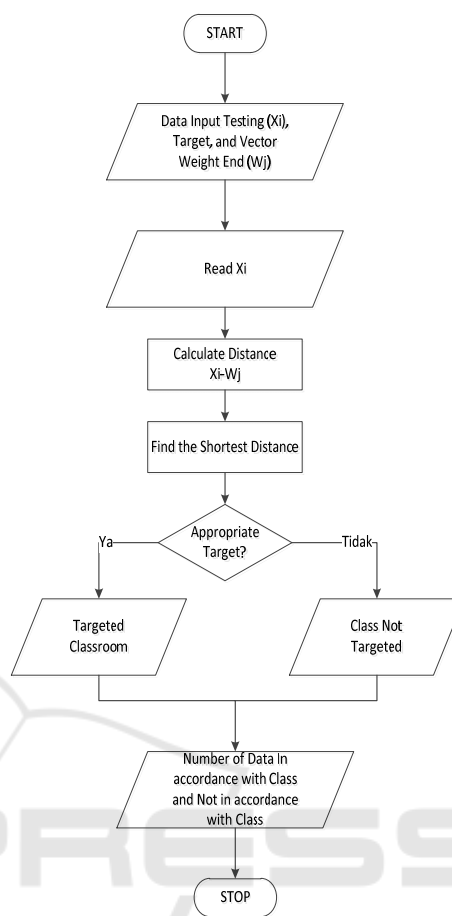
START

Data Input Testing (Xi), Target, and Vector Weight End (Wj)

Read Xi

Calculate Distance Xi-Wj

Find the Shortest Distance

Appropriate Target?

Ya

Tidak

Targeted Classroom

Class Not Targeted

Number of Data In accordance with Class and Not in accordance with Class

STOP

PRESS